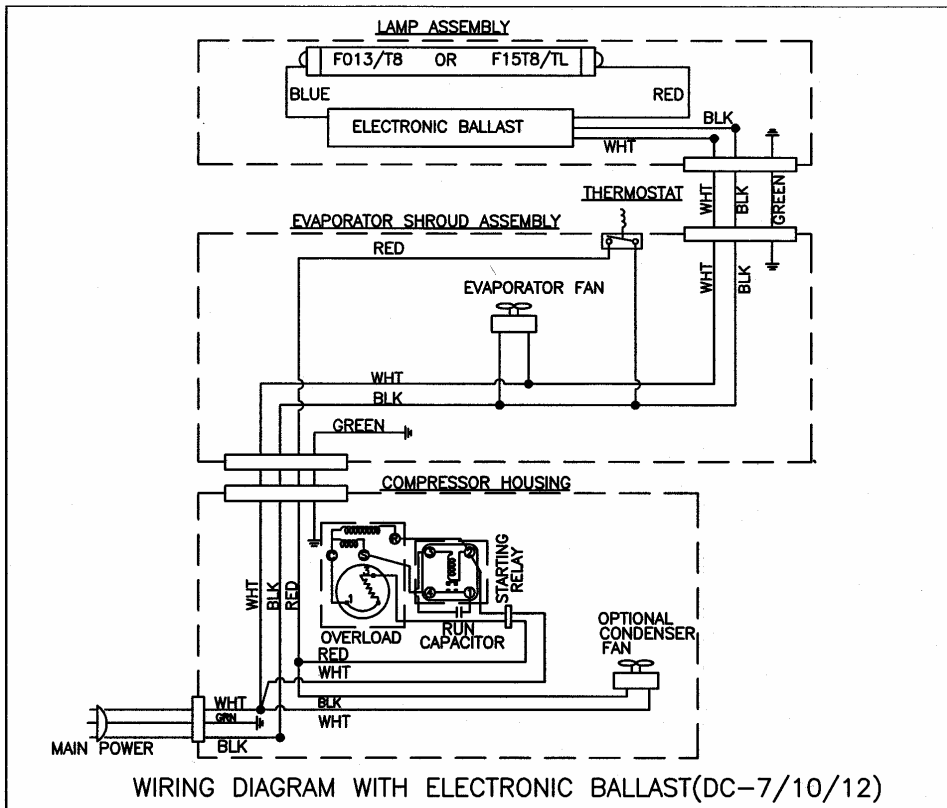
LAMP ASSEMBLY

F013/T8 OR F15T8/TL

BLUE

RED

ELECTRONIC BALLAST

BLK

WHT

THERMOSTAT

WHT BLK GREEN

EVAPORATOR SHROUD ASSEMBLY

RED

EVAPORATOR FAN

WHT BLK

WHT

BLK

GREEN

COMPRESSOR HOUSING

STARTING RELAY

WHT BLK RED

OVERLOAD

RUN CAPACITOR

OPTIONAL CONDENSER FAN

RED

WHT

WHT

GRN

BLK

WHT

MAIN POWER

BLK

WIRING DIAGRAM WITH ELECTRONIC BALLAST(DC-7/10/12)